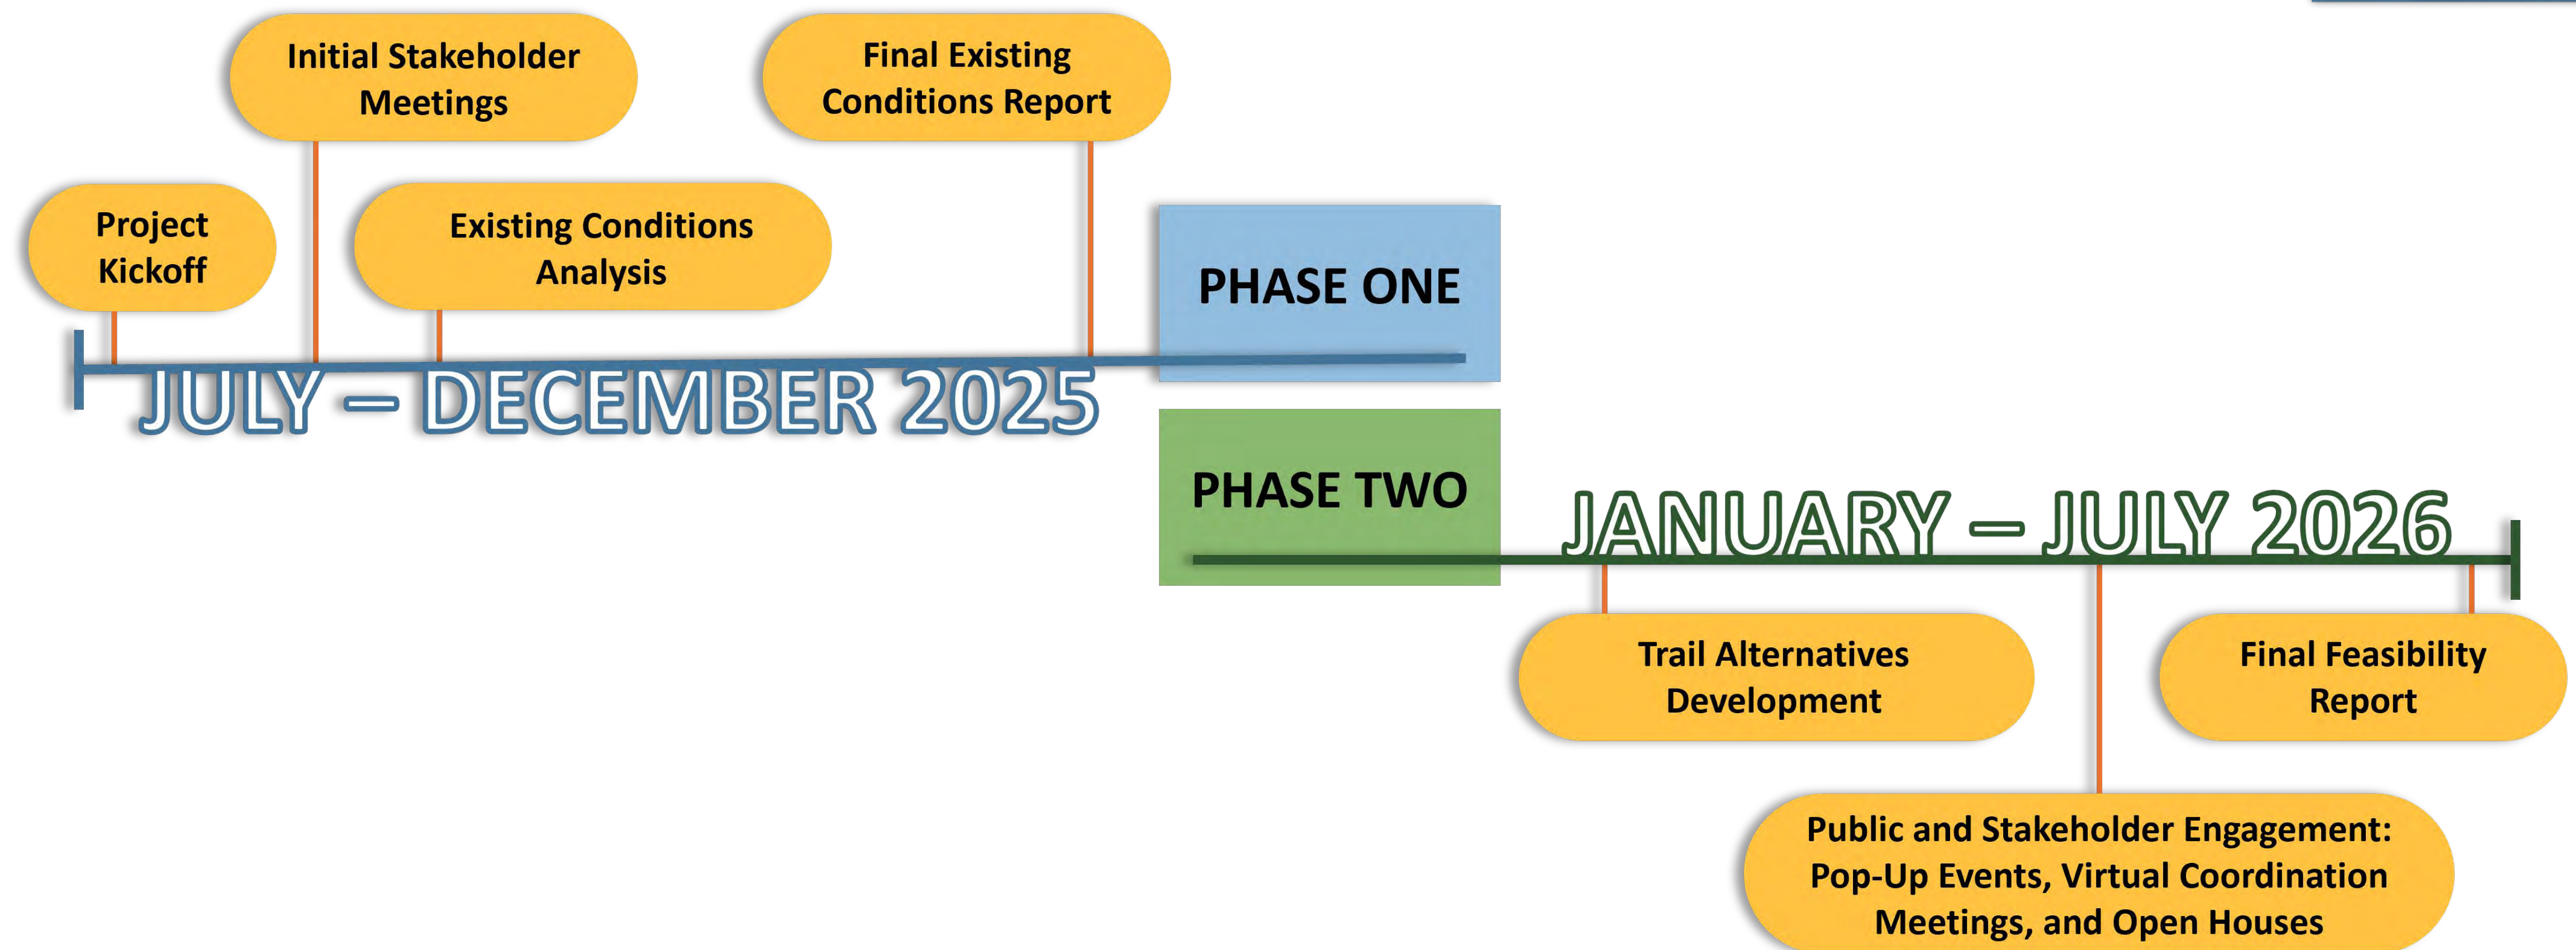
Initial Stakeholder Meetings

Final Existing Conditions Report

Project Kickoff

Existing Conditions Analysis

PHASE ONE

JULY – DECEMBER 2025

PHASE TWO

JANUARY – JULY 2026

Trail Alternatives Development

Final Feasibility Report

Public and Stakeholder Engagement: Pop-Up Events, Virtual Coordination Meetings, and Open Houses